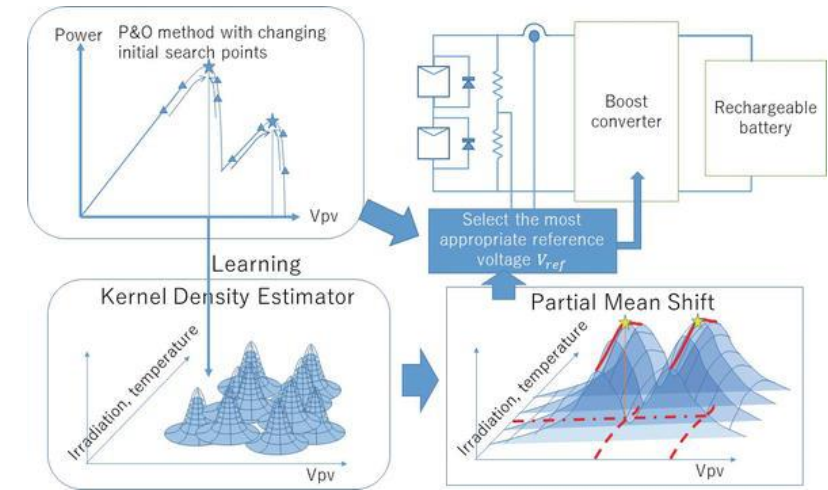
Power

P&O method with changing initial search points

Vpv

Boost converter

Rechargeable battery

Select the most appropriate reference voltage $V_{ref}$

Learning

Kernel Density Estimator

Irradiation, temperature

Vpv

Partial Mean Shift

Irradiation, temperature

Vpv